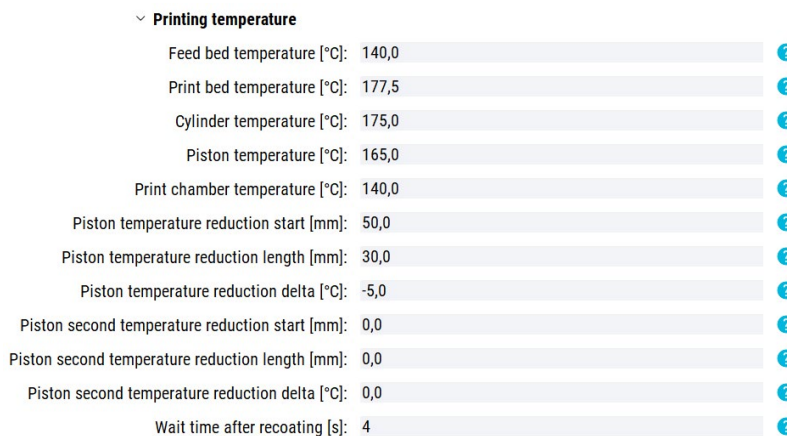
Printing temperature

Feed bed temperature [°C]: 140,0

Print bed temperature [°C]: 177,5

Cylinder temperature [°C]: 175,0

Piston temperature [°C]: 165,0

Print chamber temperature [°C]: 140,0

Piston temperature reduction start [mm]: 50,0

Piston temperature reduction length [mm]: 30,0

Piston temperature reduction delta [°C]: -5,0

Piston second temperature reduction start [mm]: 0,0

Piston second temperature reduction length [mm]: 0,0

Piston second temperature reduction delta [°C]: 0,0

Wait time after recoating [s]: 4